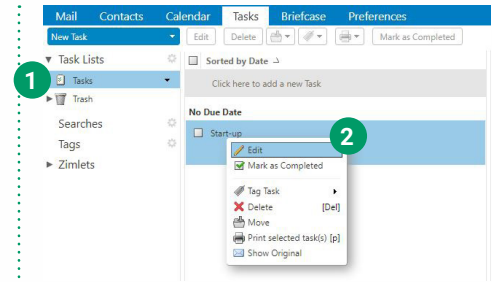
Mail Contacts Calendar Tasks Briefcase Preferences

New Task

Edit Delete Mark as Completed

Task Lists

1

Tasks

Trash

Searches

Tags

Zimlets

Sorted by Date

Click here to add a new Task

No Due Date

Start-up

2

Edit

Mark as Completed

Tag Task

Delete [Del]

Move

Print selected task(s) [p]

Show Original